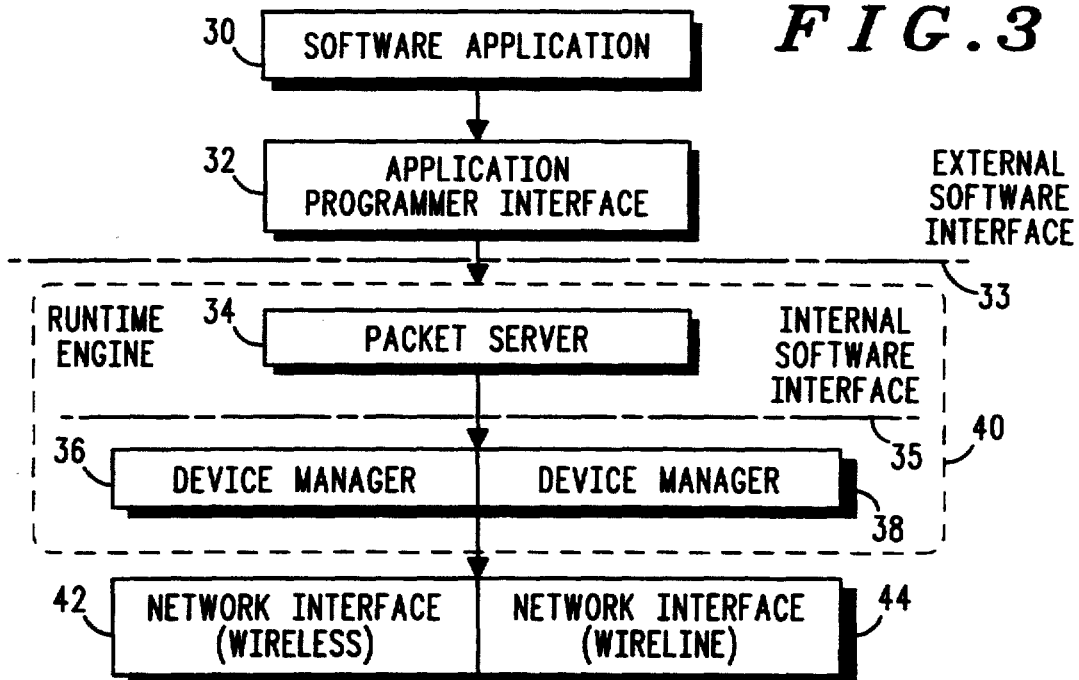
FIG.3

30 SOFTWARE APPLICATION

32 APPLICATION PROGRAMMER INTERFACE

EXTERNAL SOFTWARE INTERFACE

33

RUNTIME ENGINE

34 PACKET SERVER

INTERNAL SOFTWARE INTERFACE

35

40

36 DEVICE MANAGER

DEVICE MANAGER 38

42 NETWORK INTERFACE (WIRELESS)

NETWORK INTERFACE (WIRELINE) 44